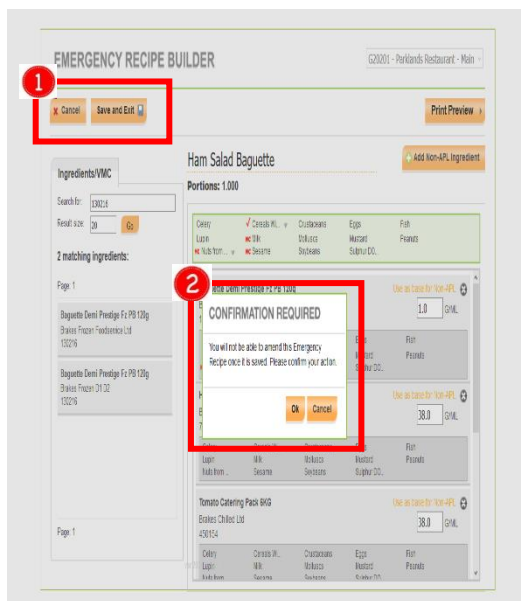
EMERGENCY RECIPE BUILDER

G20201 - Parklands Restaurant - Main

1

Cancel Save and Exit

Print Preview

Ingredients/VMC

Search for: 130216

Result size: 20 Go

2 matching ingredients:

Page: 1

Baguette Demi Prestige Fz PB 120g
Brakes Frozen Foodservice Ltd
130216

Baguette Demi Prestige Fz PB 120g
Brakes Frozen 01.02
130216

Page: 1

Ham Salad Baguette

Portions: 1.000

Add Non-APL Ingredient

| Celery | Cereals W... | Crustaceans | Eggs | Fish |
|---|---|---|---|---|
| Lupin | Milk | Molluscs | Mustard | Peanuts |
| Nuts from ... | Sesame | Soybeans | Sulphur DO... | |

2

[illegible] Demi Prestige Fz PB 120g

Use as base for Non-APL

1.0 GYML

CONFIRMATION REQUIRED

You will not be able to amend this Emergency Recipe once it is saved. Please confirm your action.

Ok Cancel

Fish
Peanuts

Use as base for Non-APL

38.0 GYML

| Celery | Cereals W... | Crustaceans | Eggs | Fish |
|---|---|---|---|---|
| Lupin | Milk | Molluscs | Mustard | Peanuts |
| Nuts from ... | Sesame | Soybeans | Sulphur DO... | |

Tomato Catering Pack 6KG
Brakes Chilled Ltd
456134

Use as base for Non-APL

38.0 GYML

| Celery | Cereals W... | Crustaceans | Eggs | Fish |
|---|---|---|---|---|
| Lupin | Milk | Molluscs | Mustard | Peanuts |
| Nuts from ... | Sesame | Soybeans | Sulphur DO... | |